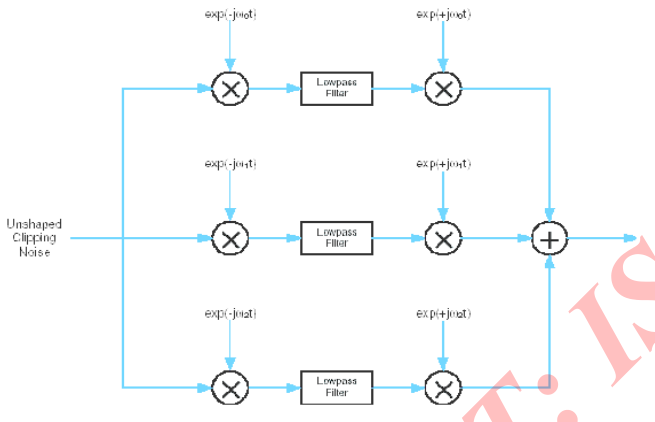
$\exp(-j\omega_0 t)$

$\exp(+j\omega_0 t)$

Lowpass Filter

$\exp(-j\omega_1 t)$

$\exp(+j\omega_1 t)$

Unshaped Clipping Noise

Lowpass Filter

$\exp(-j\omega_2 t)$

$\exp(+j\omega_2 t)$

Lowpass Filter

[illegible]